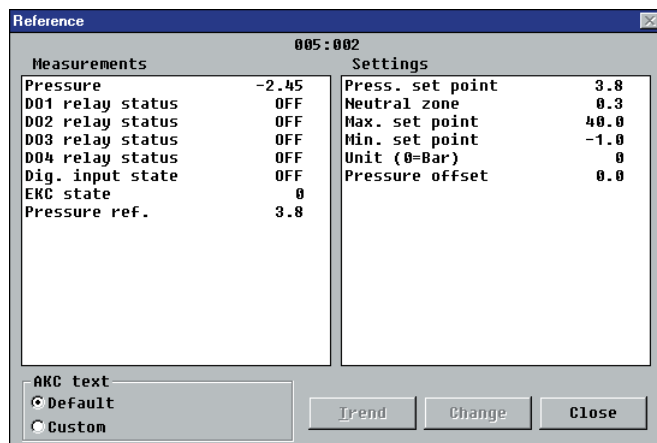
Reference

005:002

Measurements

| | |
|---|---|
| Pressure | -2.45 |
| DO1 relay status | OFF |
| DO2 relay status | OFF |
| DO3 relay status | OFF |
| DO4 relay status | OFF |
| Dig. input state | OFF |
| EKC state | 0 |
| Pressure ref. | 3.8 |

Settings

| | |
|---|---|
| Press. set point | 3.8 |
| Neutral zone | 0.3 |
| Max. set point | 40.0 |
| Min. set point | -1.0 |
| Unit (0=Bar) | 0 |
| Pressure offset | 0.0 |

AKC text
Default
Custom

Trend
Change
Close